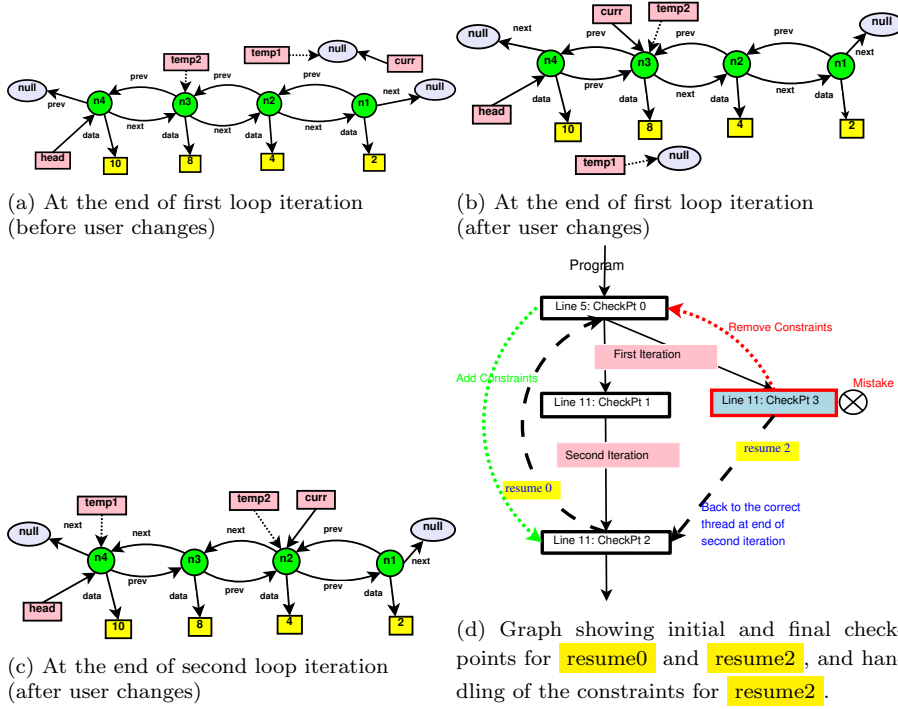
temp2 temp1 null curr
null prev n4 prev n3 prev n2 prev n1 next null
head data 10 next data 8 next data 4 next data 2

(a) At the end of first loop iteration (before user changes)

curr temp2 null
null next prev prev next n4 n3 n2 n1
prev head data 10 data 8 next data 4 next data 2
temp1 null

(b) At the end of first loop iteration (after user changes)

temp1 temp2 curr null
null next next next prev n4 n3 n2 n1 next
head data 10 prev data 8 prev data 4 prev data 2

(c) At the end of second loop iteration (after user changes)

Program
Line 5: CheckPt 0
Remove Constraints
First Iteration
Add Constraints
Line 11: CheckPt 1
Line 11: CheckPt 3
Mistake
resume 2
Second Iteration
resume 0
Back to the correct thread at end of second iteration
Line 11: CheckPt 2

(d) Graph showing initial and final checkpoints for resume0 and resume2, and handling of the constraints for resume2.